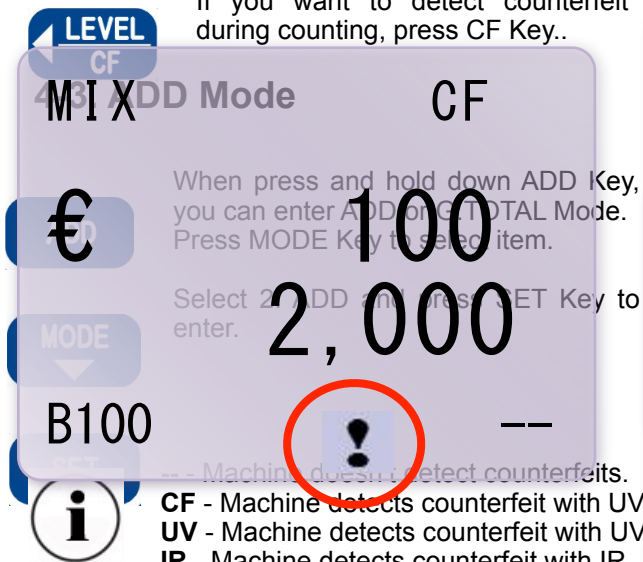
LEVEL
CF
If you want to detect counterfeit during counting, press CF Key..

MIX
CF
4-3 ADD Mode

When press and hold down ADD Key, you can enter ADD or GTOTAL Mode. Press MODE Key to select item.

€
100
ADD

Select 2 ADD and press SET Key to enter.

2,000
MODE

B100
!
--
SET

-- - Machine doesn't detect counterfeits.
CF - Machine detects counterfeit with UV
UV - Machine detects counterfeit with UV
IR - Machine detects counterfeit with IR